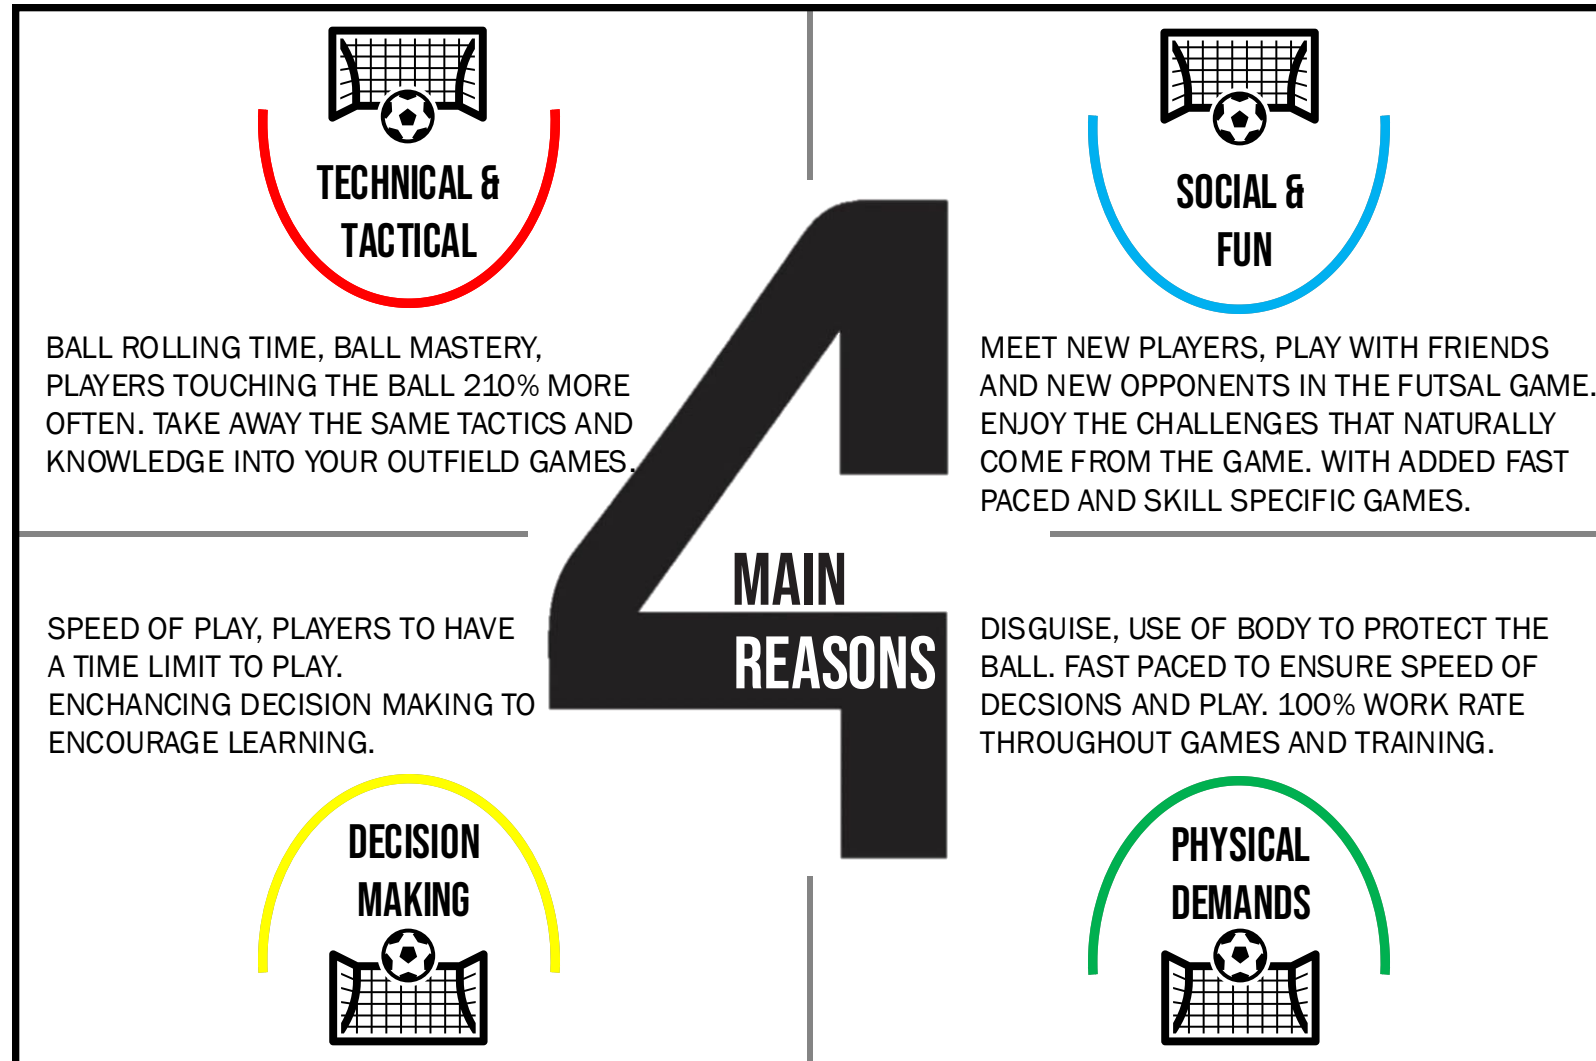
TECHNICAL & TACTICAL

BALL ROLLING TIME, BALL MASTERY, PLAYERS TOUCHING THE BALL 210% MORE OFTEN. TAKE AWAY THE SAME TACTICS AND KNOWLEDGE INTO YOUR OUTFIELD GAMES.

SOCIAL & FUN

MEET NEW PLAYERS, PLAY WITH FRIENDS AND NEW OPPONENTS IN THE FUTSAL GAME. ENJOY THE CHALLENGES THAT NATURALLY COME FROM THE GAME. WITH ADDED FAST PACED AND SKILL SPECIFIC GAMES.

4 MAIN REASONS

SPEED OF PLAY, PLAYERS TO HAVE A TIME LIMIT TO PLAY. ENCHANCING DECISION MAKING TO ENCOURAGE LEARNING.

DECISION MAKING

DISGUISE, USE OF BODY TO PROTECT THE BALL. FAST PACED TO ENSURE SPEED OF DECSIONS AND PLAY. 100% WORK RATE THROUGHOUT GAMES AND TRAINING.

PHYSICAL DEMANDS